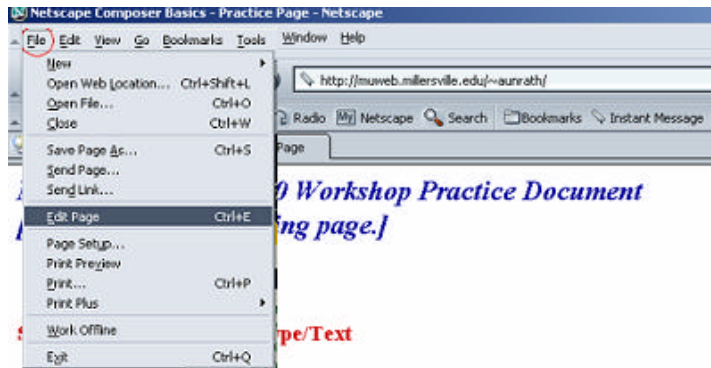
Netscape Composer Basics - Practice Page - Netscape

File Edit View Go Bookmarks Tools Window Help

New
Open Web Location... Ctrl+Shift+L
Open File... Ctrl+O
Close Ctrl+W
Save Page As... Ctrl+S
Send Page...
Send Link...
Edit Page Ctrl+E
Page Setup...
Print Preview
Print... Ctrl+P
Print Plus
Work Offline
Exit Ctrl+Q

http://muweb.millersville.edu/~aunrath/

Radio My Netscape Search Bookmarks Instant Message

Page

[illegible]0 Workshop Practice Document

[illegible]ng page.]

S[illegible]pe/Text